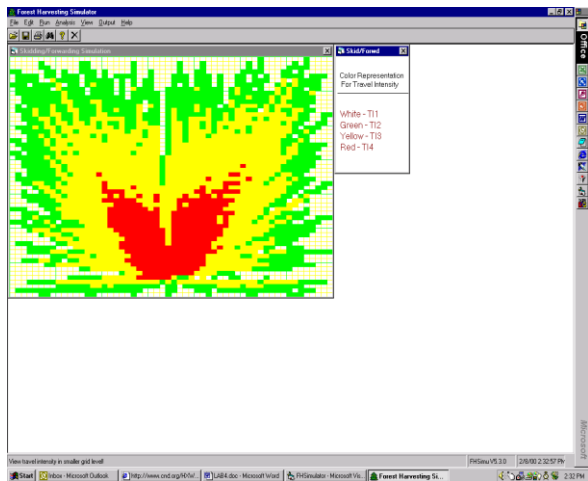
Forest Harvesting Simulator

File Edit Run Analysis View Output Help

Skidding/Forwarding Simulation

Skid/Forwd

Color Representation For Travel Intensity

White - TI1
Green - TI2
Yellow - TI3
Red - TI4

Office

Microsoft

View travel intensity in smaller grid level

FHSimu V5.3.0

2/8/00 2:32:57 PM

Start

Inbox - Microsoft Outlook

http://www.cnr.org/HXW...

LAB4.doc - Microsoft Word

FHSimulator - Microsoft Vis...

Forest Harvesting Si...

2:32 PM